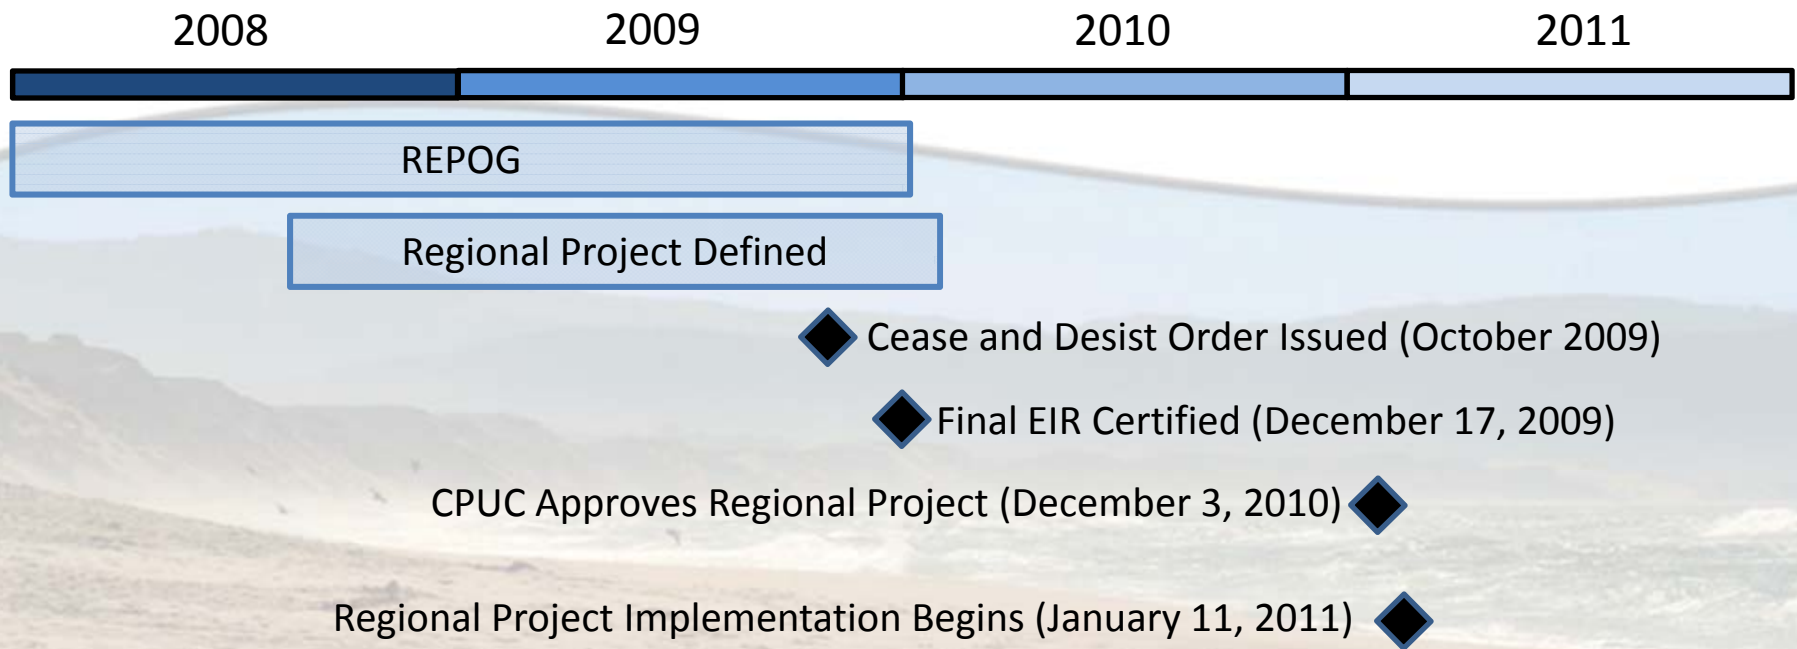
2008
2009
2010
2011

REPOG

Regional Project Defined

Cease and Desist Order Issued (October 2009)

Final EIR Certified (December 17, 2009)

CPUC Approves Regional Project (December 3, 2010)

Regional Project Implementation Begins (January 11, 2011)